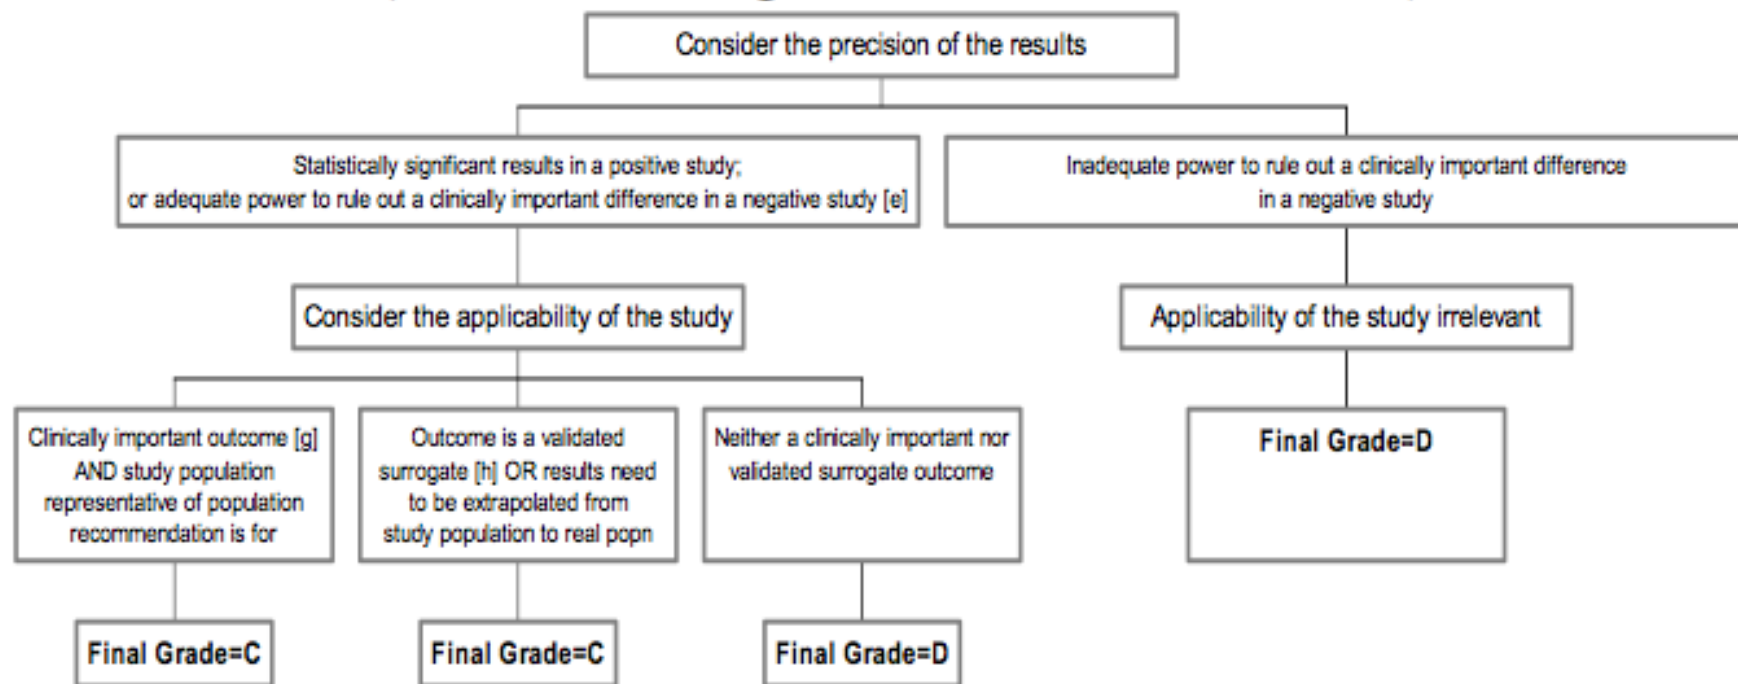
Consider the precision of the results

Statistically significant results in a positive study; or adequate power to rule out a clinically important difference in a negative study [e]

Inadequate power to rule out a clinically important difference in a negative study

Consider the applicability of the study

Applicability of the study irrelevant

Clinically important outcome [g] AND study population representative of population recommendation is for

Outcome is a validated surrogate [h] OR results need to be extrapolated from study population to real popn

Neither a clinically important nor validated surrogate outcome

Final Grade=D

Final Grade=C

Final Grade=C

Final Grade=D